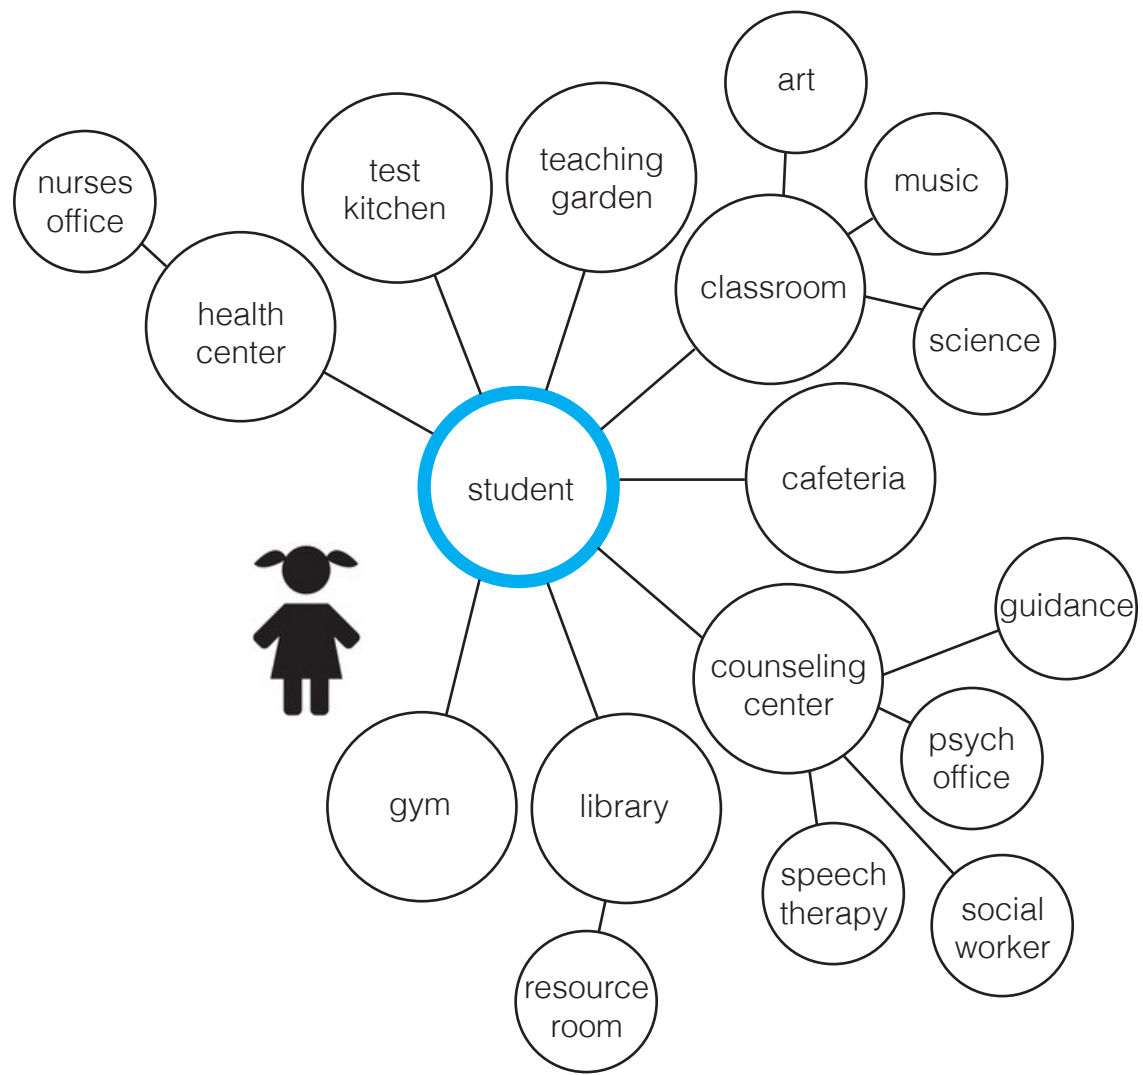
art

nurses office

test kitchen

teaching garden

music

classroom

health center

science

student

cafeteria

guidance

counseling center

psych office

gym

library

speech therapy

social worker

resource room